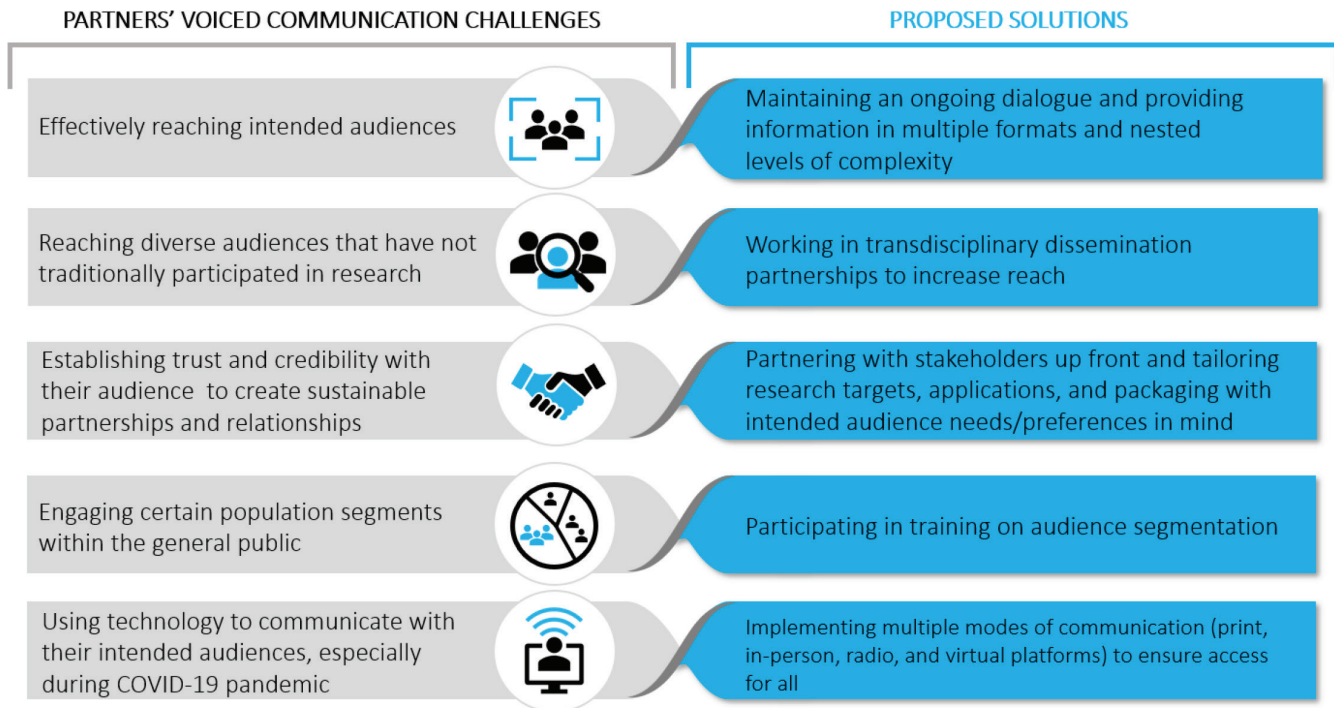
PARTNERS' VOICED COMMUNICATION CHALLENGES

PROPOSED SOLUTIONS

Effectively reaching intended audiences

Maintaining an ongoing dialogue and providing information in multiple formats and nested levels of complexity

Reaching diverse audiences that have not traditionally participated in research

Working in transdisciplinary dissemination partnerships to increase reach

Establishing trust and credibility with their audience to create sustainable partnerships and relationships

Partnering with stakeholders up front and tailoring research targets, applications, and packaging with intended audience needs/preferences in mind

Engaging certain population segments within the general public

Participating in training on audience segmentation

Using technology to communicate with their intended audiences, especially during COVID-19 pandemic

Implementing multiple modes of communication (print, in-person, radio, and virtual platforms) to ensure access for all